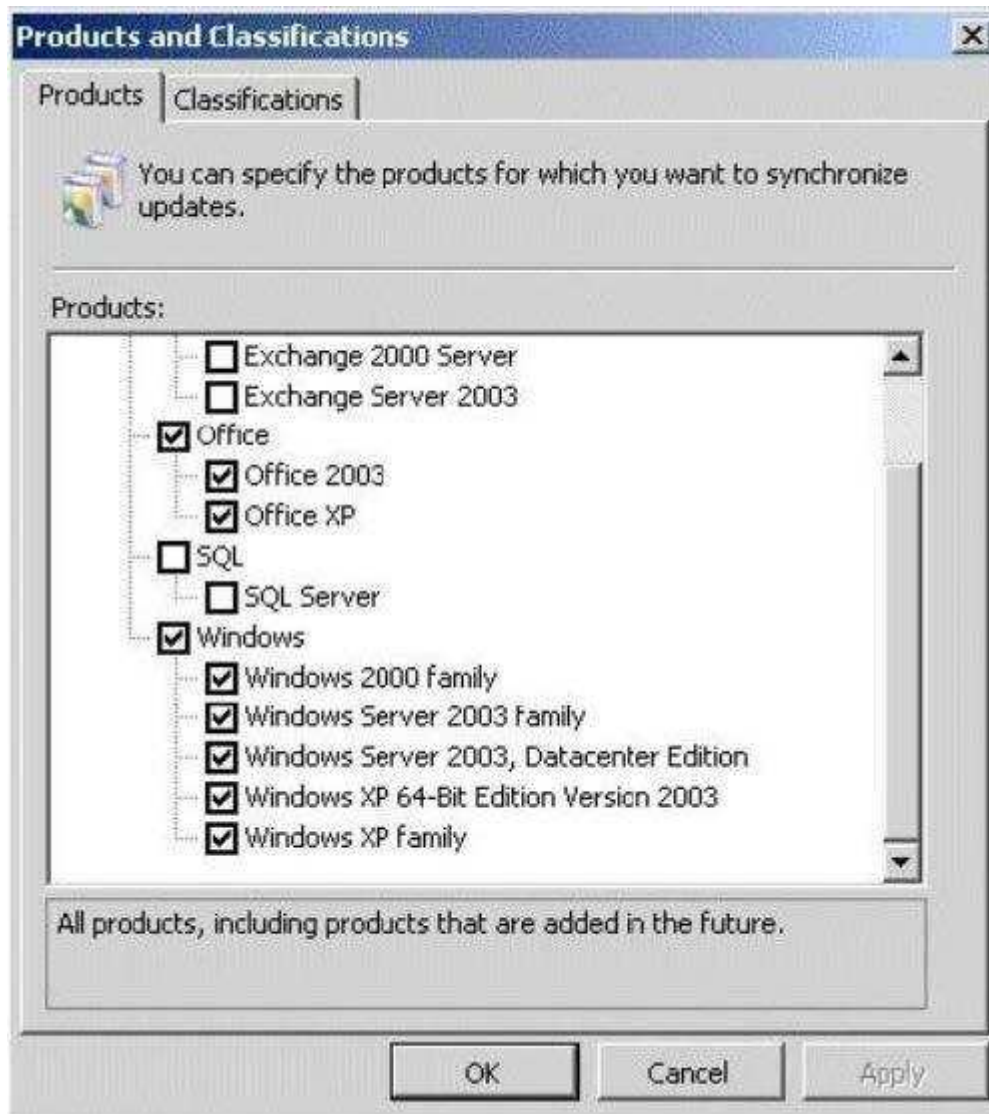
Products and Classifications

Products | Classifications

You can specify the products for which you want to synchronize updates.

Products:

Exchange 2000 Server
Exchange Server 2003
Office
Office 2003
Office XP
SQL
SQL Server
Windows
Windows 2000 family
Windows Server 2003 family
Windows Server 2003, Datacenter Edition
Windows XP 64-Bit Edition Version 2003
Windows XP family

All products, including products that are added in the future.

OK | Cancel | Apply